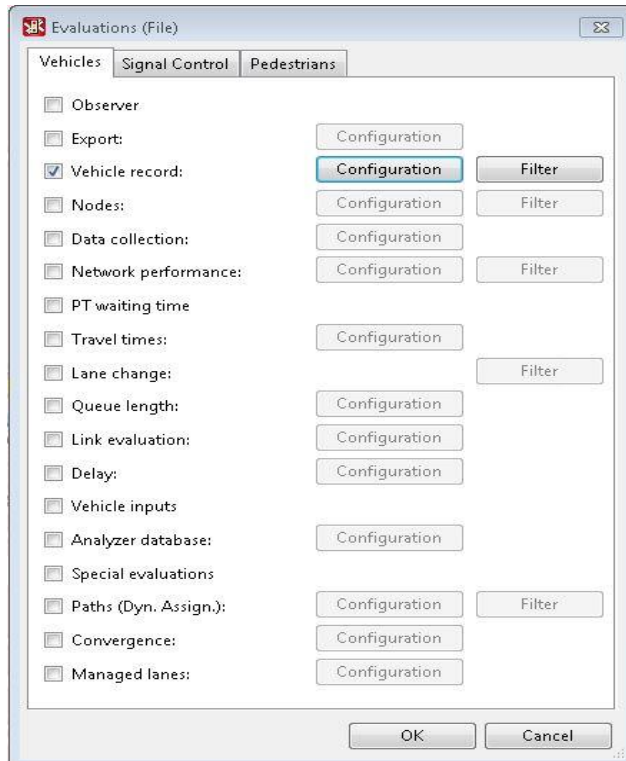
Evaluations (File)

Vehicles | Signal Control | Pedestrians

Observer
Export: Configuration
Vehicle record: Configuration Filter
Nodes: Configuration Filter
Data collection: Configuration
Network performance: Configuration Filter
PT waiting time
Travel times: Configuration
Lane change: Filter
Queue length: Configuration
Link evaluation: Configuration
Delay: Configuration
Vehicle inputs
Analyzer database: Configuration
Special evaluations
Paths (Dyn. Assign.): Configuration Filter
Convergence: Configuration
Managed lanes: Configuration

OK Cancel